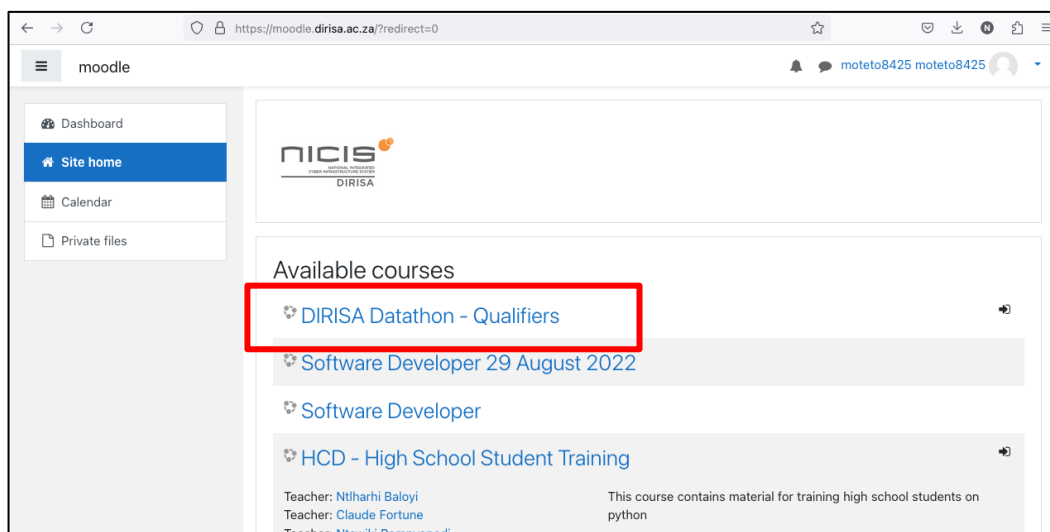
https://moodle.dirisa.ac.za/?redirect=0

moodle

moteto8425 moteto8425

Dashboard

Site home

Calendar

Private files

nicis
NATIONAL INTEGRATED CYBER INFRASTRUCTURE SYSTEM
DIRISA

Available courses

DIRISA Datathon - Qualifiers

Software Developer 29 August 2022

Software Developer

HCD - High School Student Training

Teacher: Ntlharhi Baloyi
Teacher: Claude Fortune
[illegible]

This course contains material for training high school students on python